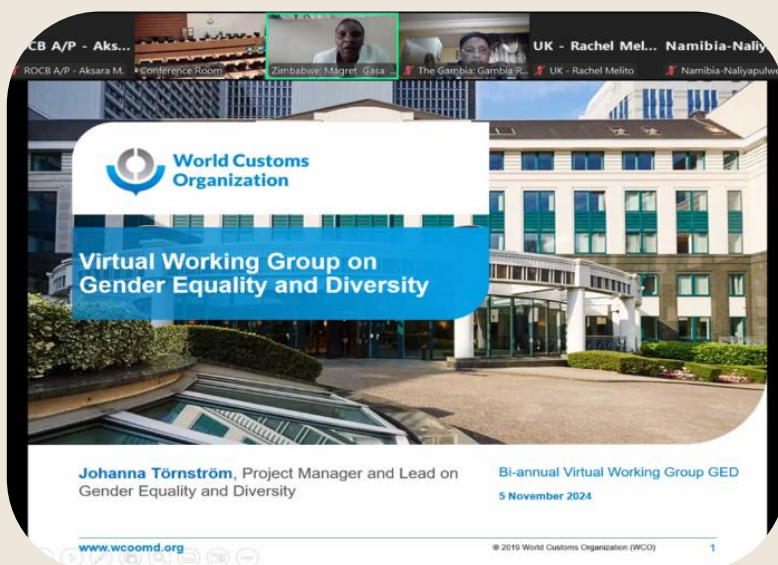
CB A/P - Aks...
ROCB A/P - Aksara M.
Conference Room
Zimbabwe: Magret Gasa ...
The Gambia: Gambia R...
UK - Rachel Mel...
UK - Rachel Melito
Namibia-Naliy
Namibia-Naliyapulwe

World Customs Organization

Virtual Working Group on Gender Equality and Diversity

Johanna Törnström, Project Manager and Lead on Gender Equality and Diversity

Bi-annual Virtual Working Group GED

5 November 2024

www.wcoomd.org

© 2019 World Customs Organization (WCO)

1